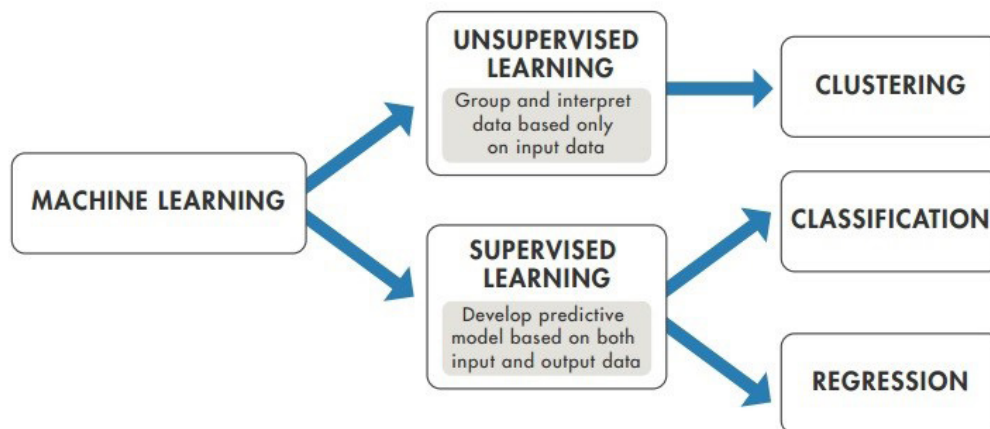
MACHINE LEARNING

UNSUPERVISED LEARNING

Group and interpret data based only on input data

SUPERVISED LEARNING

Develop predictive model based on both input and output data

CLUSTERING

CLASSIFICATION

REGRESSION